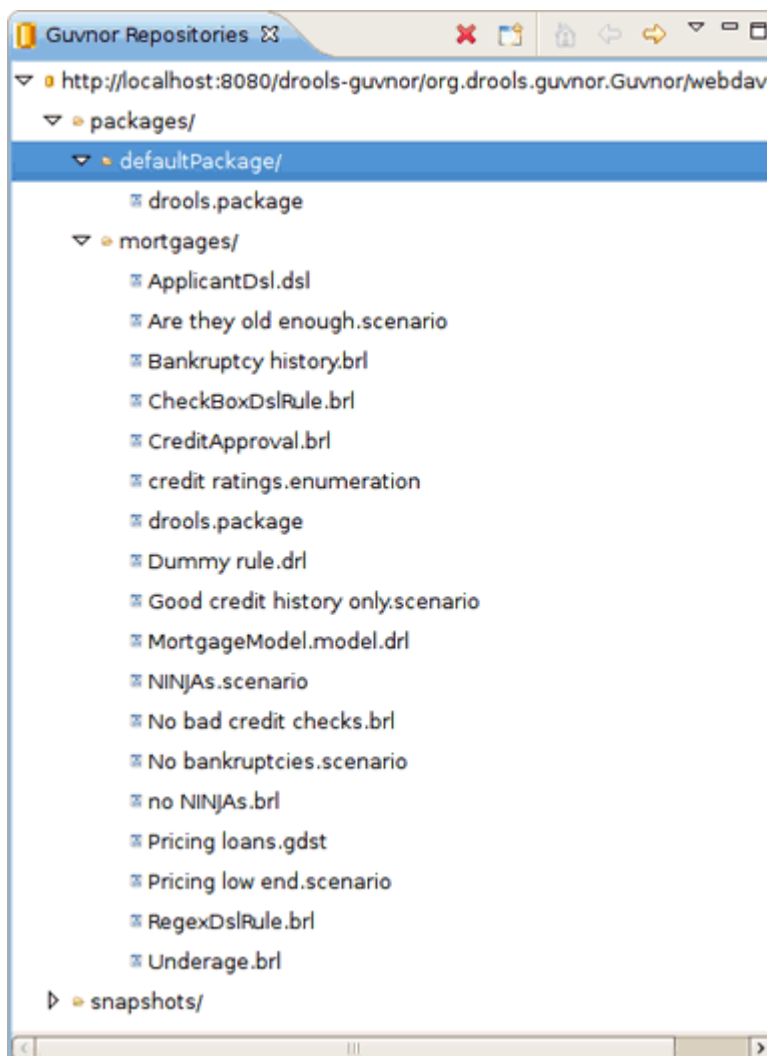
Guvnor Repositories

http://localhost:8080/drools-guvnor/org.drools.guvnor.Guvnor/webdav

packages/

defaultPackage/

drools.package

mortgages/

ApplicantDsl.dsl

Are they old enough.scenario

Bankruptcy history.brl

CheckBoxDslRule.brl

CreditApproval.brl

credit ratings.enumeration

drools.package

Dummy rule.drl

Good credit history only.scenario

MortgageModel.model.drl

NINJAs.scenario

No bad credit checks.brl

No bankruptcies.scenario

no NINJAs.brl

Pricing loans.gdst

Pricing low end.scenario

RegexDslRule.brl

Underage.brl

snapshots/